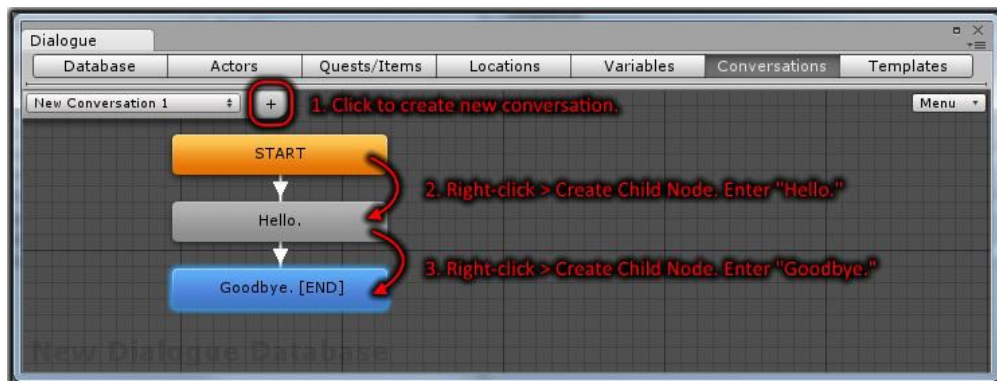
Dialogue

Database | Actors | Quests/Items | Locations | Variables | Conversations | Templates

New Conversation 1

+

1. Click to create new conversation.

Menu

START

2. Right-click > Create Child Node. Enter "Hello."

Hello.

3. Right-click > Create Child Node. Enter "Goodbye."

Goodbye. [END]

New Dialogue Database